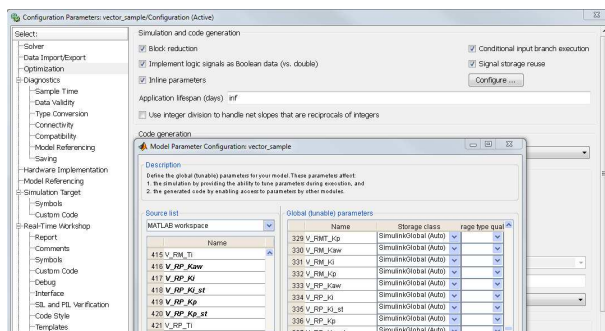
Configuration Parameters: vector_sample/Configuration (Active)

Select:
Solver
Data Import/Export
Optimization
Diagnostics
Sample Time
Data Validity
Type Conversion
Connectivity
Compatibility
Model Referencing
Saving
Hardware Implementation
Model Referencing
Simulation Target
Symbols
Custom Code
Real-Time Workshop
Report
Comments
Symbols
Custom Code
Debug
Interface
SIL and PIL Verification
Code Style
Templates

Simulation and code generation

Block reduction
Conditional input branch execution
Implement logic signals as Boolean data (vs. double)
Signal storage reuse
Inline parameters
Configure ...

Application lifespan (days) inf

Use integer division to handle net slopes that are reciprocals of integers

Code generation

Model Parameter Configuration: vector_sample

Description

Define the global (tunable) parameters for your model. These parameters affect:
1. the simulation by providing the ability to tune parameters during execution, and
2. the generated code by enabling access to parameters by other modules.

Source list
MATLAB workspace

| Name |
|---|
| 415 V_RM_Ti |
| 416 V_RP_Kaw |
| 417 V_RP_Ki |
| 418 V_RP_Ki_st |
| 419 V_RP_Kp |
| 420 V_RP_Kp_st |
| 421 V_RP_Ti |

Global (tunable) parameters

| Name | Storage class | rage type qual |
|---|---|---|
| 329 V_RMT_Kp | SimulinkGlobal (Auto) | |
| 330 V_RM_Kaw | SimulinkGlobal (Auto) | |
| 331 V_RM_Ki | SimulinkGlobal (Auto) | |
| 332 V_RM_Kp | SimulinkGlobal (Auto) | |
| 333 V_RP_Kaw | SimulinkGlobal (Auto) | |
| 334 V_RP_Ki | SimulinkGlobal (Auto) | |
| 335 V_RP_Ki_st | SimulinkGlobal (Auto) | |
| 336 V_RP_Kp | SimulinkGlobal (Auto) | |